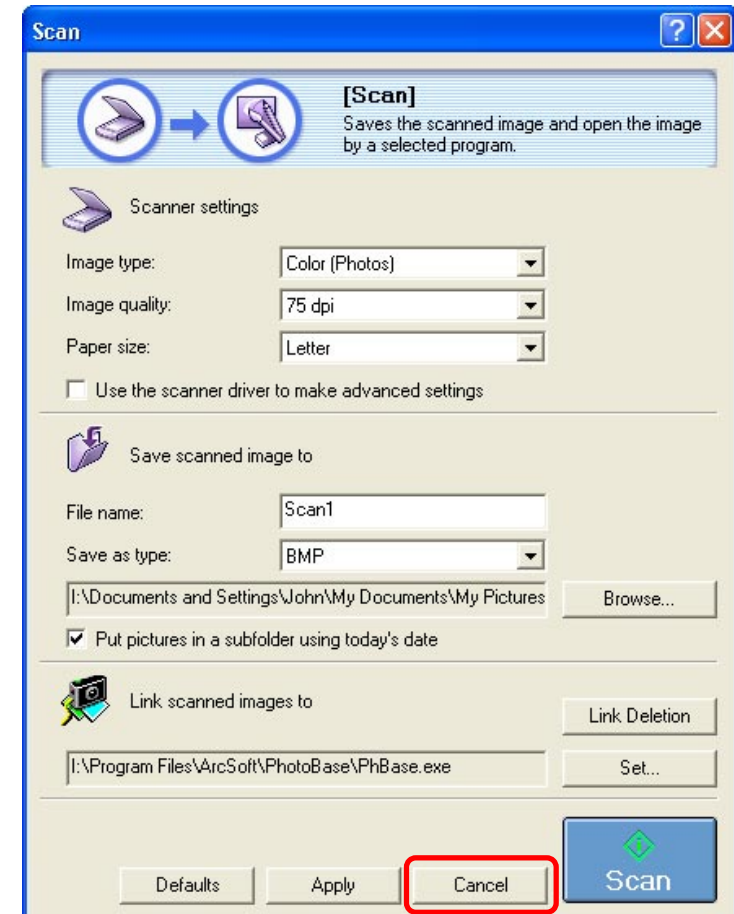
Scan

[Scan]
Saves the scanned image and open the image by a selected program.

Scanner settings

Image type: Color (Photos)

Image quality: 75 dpi

Paper size: Letter

Use the scanner driver to make advanced settings

Save scanned image to

File name: Scan1

Save as type: BMP

I:\Documents and Settings\John\My Documents\My Pictures

Browse...

Put pictures in a subfolder using today's date

Link scanned images to

Link Deletion

I:\Program Files\ArcSoft\PhotoBase\PhBase.exe

Set...

Defaults Apply Cancel Scan